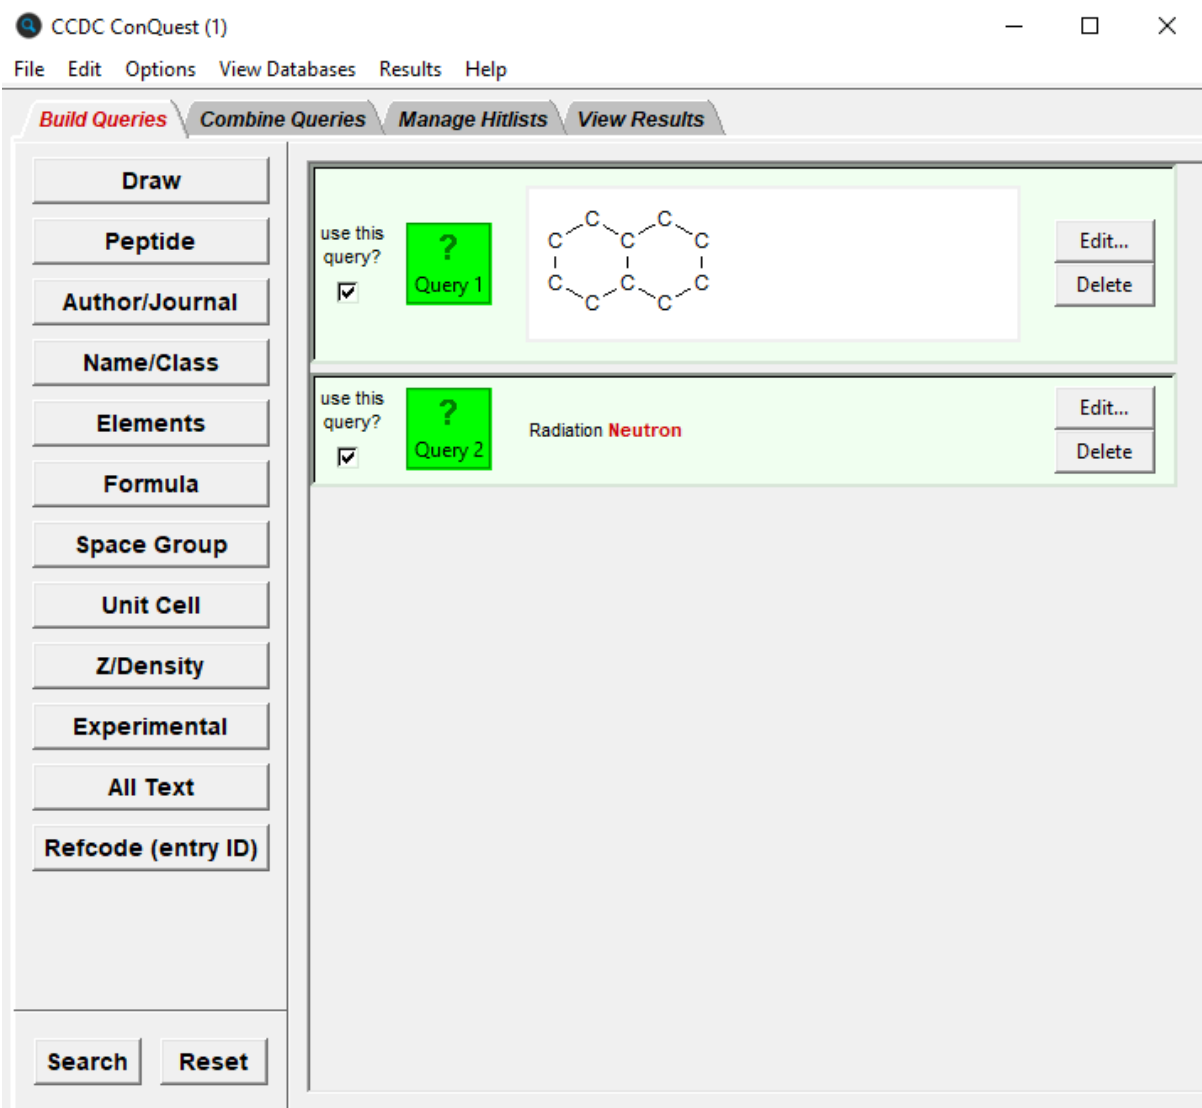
CCDC ConQuest (1)

File Edit Options View Databases Results Help

Build Queries | Combine Queries | Manage Hitlists | View Results

Draw
Peptide
Author/Journal
Name/Class
Elements
Formula
Space Group
Unit Cell
Z/Density
Experimental
All Text
Refcode (entry ID)

use this query?

?
Query 1

C C C C C C C C C C

Edit...
Delete

use this query?

?
Query 2

Radiation Neutron

Edit...
Delete

Search Reset